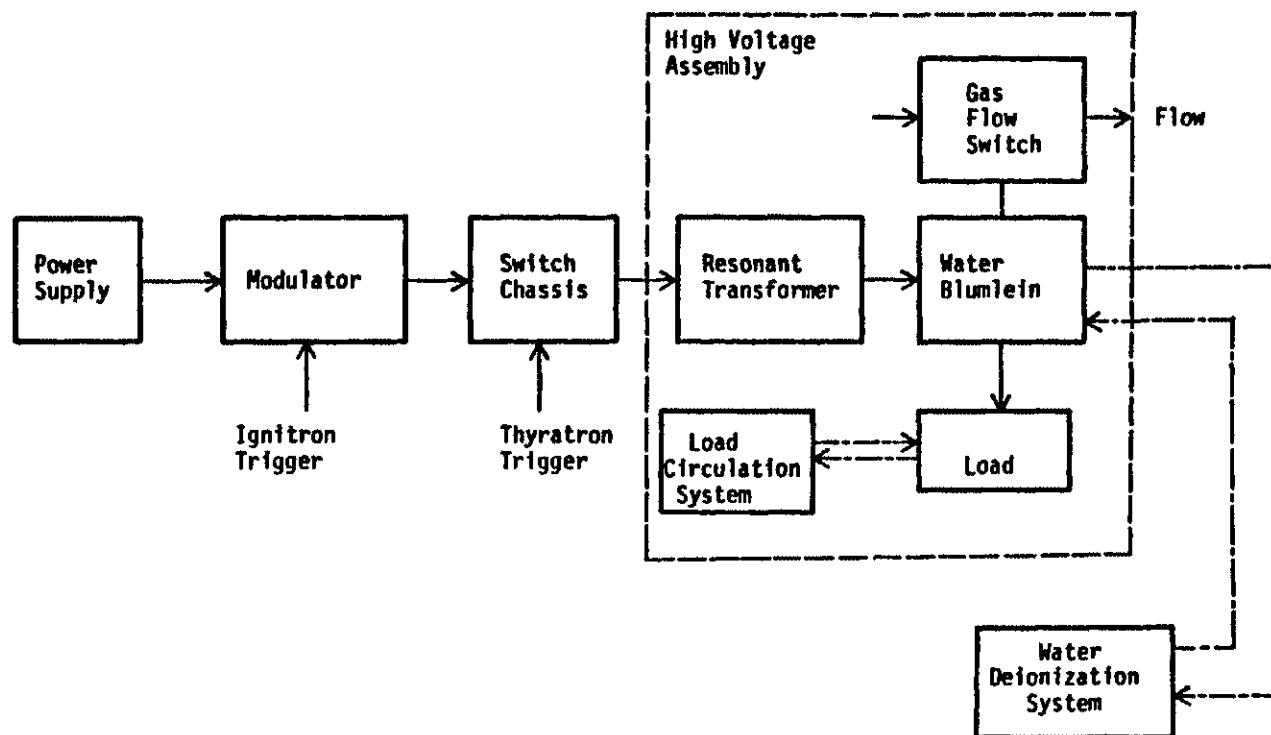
High Voltage Assembly

Gas Flow Switch

Flow

Power Supply

Modulator

Switch Chassis

Resonant Transformer

Water Blumlein

Ignitron Trigger

Thyratron Trigger

Load Circulation System

Load

Water Deionization System